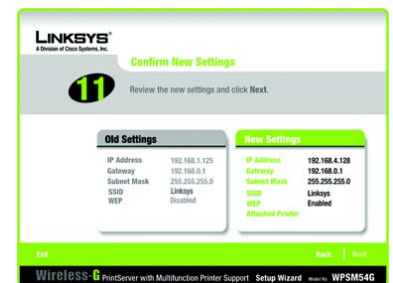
LINKSYS®
A Division of Cisco Systems, Inc.

Confirm New Settings

11

Review the new settings and click Next.

Old Settings

| IP Address | 192.168.1.125 |
|---|---|
| Gateway | 192.168.0.1 |
| Subnet Mask | 255.255.255.0 |
| SSID | Linksys |
| WEP | Disabled |

New Settings

| IP Address | 192.168.4.128 |
|---|---|
| Gateway | 192.168.0.1 |
| Subnet Mask | 255.255.255.0 |
| SSID | Linksys |
| WEP | Enabled |
| Attached Printer | |

Exit

Back | Next

Wireless-G PrintServer with Multifunction Printer Support Setup Wizard Model No. WPSM54G